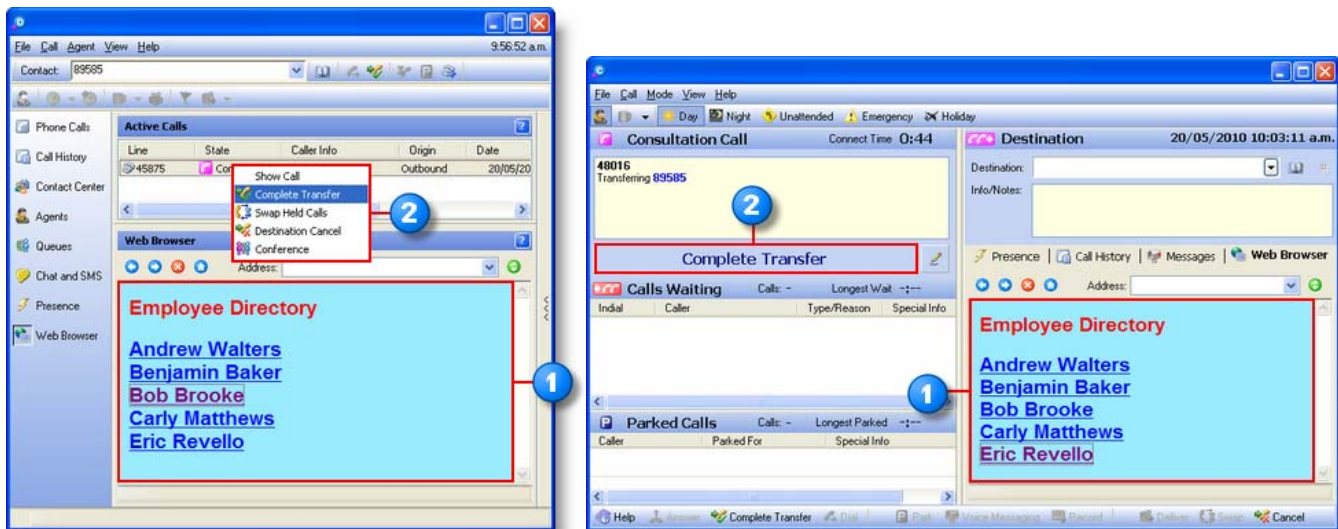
File Call Agent View Help 9:56:52 a.m.

Contact: 89585

Phone Calls
Call History
Contact Center
Agents
Queues
Chat and SMS
Presence
Web Browser

Active Calls

| Line | State | Caller Info | Origin | Date |
|---|---|---|---|---|
| 45875 | Co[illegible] | | Outbound | 20/05/20 |

Show Call
Complete Transfer
Swap Held Calls
Destination Cancel
Conference

2

Web Browser

Address:

Employee Directory

Andrew Walters
Benjamin Baker
Bob Brooke
Carly Matthews
Eric Revello

1

File Call Mode View Help

Day Night Unattended Emergency Holiday

Consultation Call Connect Time 0:44

48016
Transferring 89585

2

Complete Transfer

Calls Waiting Calls: - Longest Wait -:--

| Indial | Caller | Type/Reason | Special Info |
|---|---|---|---|

Parked Calls Calls: - Longest Parked -:--

| Caller | Parked For | Special Info |
|---|---|---|

Destination 20/05/2010 10:03:11 a.m.

Destination:

Info/Notes:

Presence | Call History | Messages | Web Browser

Address:

Employee Directory

Andrew Walters
Benjamin Baker
Bob Brooke
Carly Matthews
Eric Revello

1

Help Answer Complete Transfer Dial Park Voice Messaging Record Deliver Swap Cancel